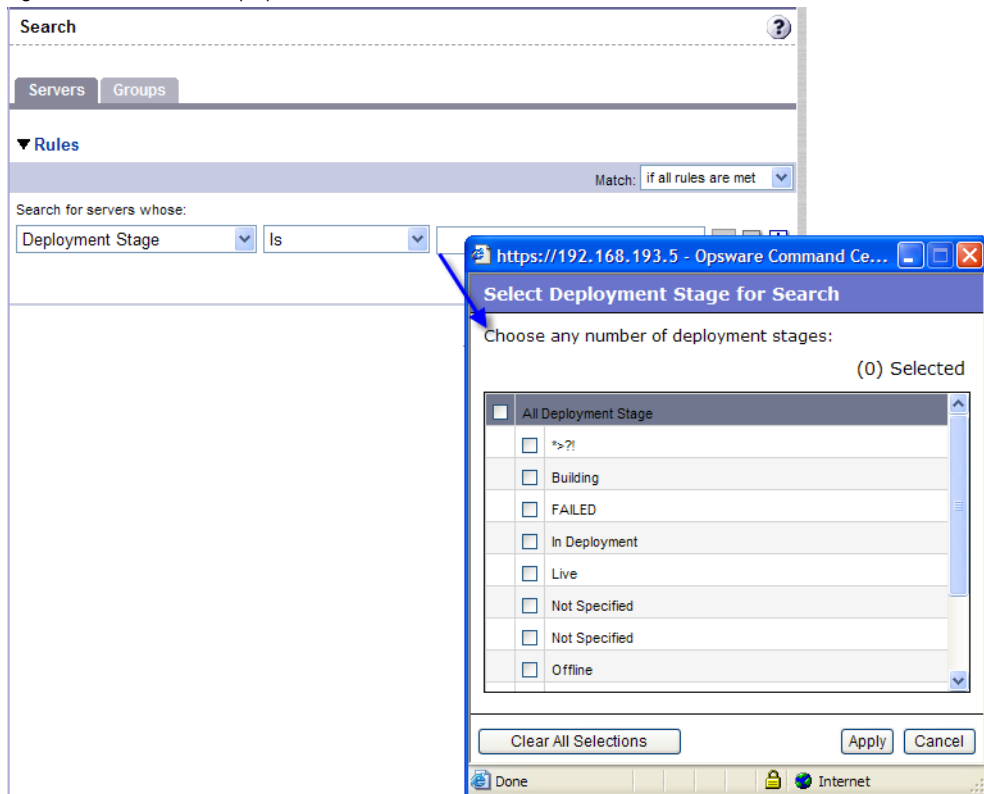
Search

Servers Groups

▼Rules

Match: if all rules are met

Search for servers whose:

Deployment Stage Is

https://192.168.193.5 - Opsware Command Ce...

Select Deployment Stage for Search

Choose any number of deployment stages:

(0) Selected

All Deployment Stage

*>?!

Building

FAILED

In Deployment

Live

Not Specified

Not Specified

Offline

Clear All Selections

Apply Cancel

Done

Internet